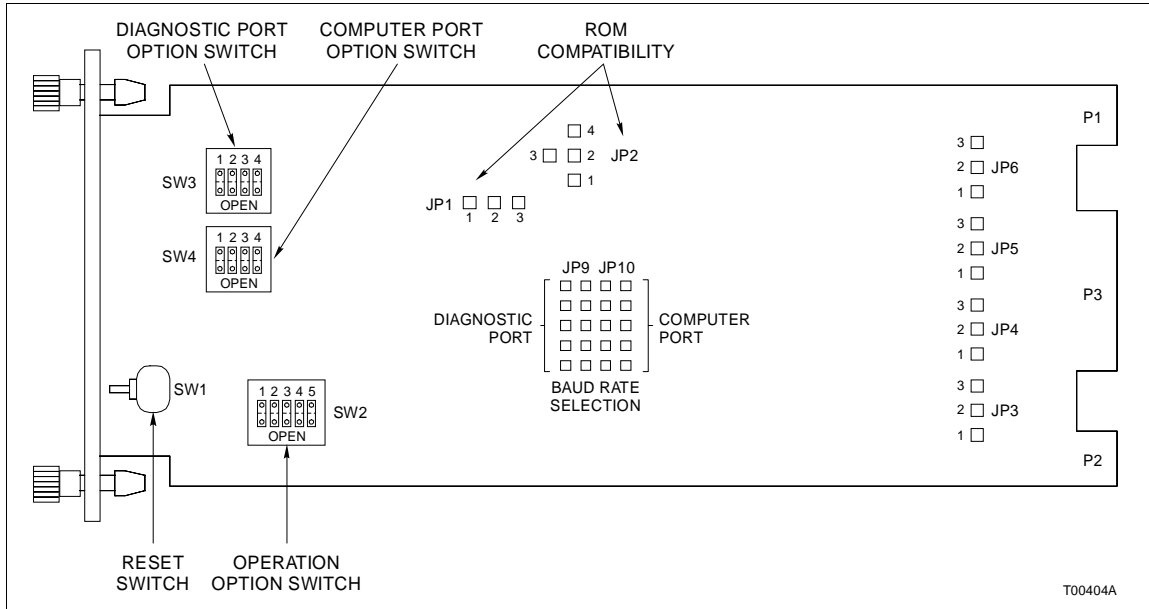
DIAGNOSTIC PORT OPTION SWITCH

COMPUTER PORT OPTION SWITCH

ROM COMPATIBILITY

P1

SW3
1 2 3 4
OPEN

SW4
1 2 3 4
OPEN

4
3 2 JP2
1

JP1
1 2 3

3
2 JP6
1

3
2 JP5
1

JP9 JP10

DIAGNOSTIC PORT

COMPUTER PORT

BAUD RATE SELECTION

P3

3
2 JP4
1

SW1

1 2 3 4 5
OPEN
SW2

3
2 JP3
1

P2

RESET SWITCH

OPERATION OPTION SWITCH

T00404A